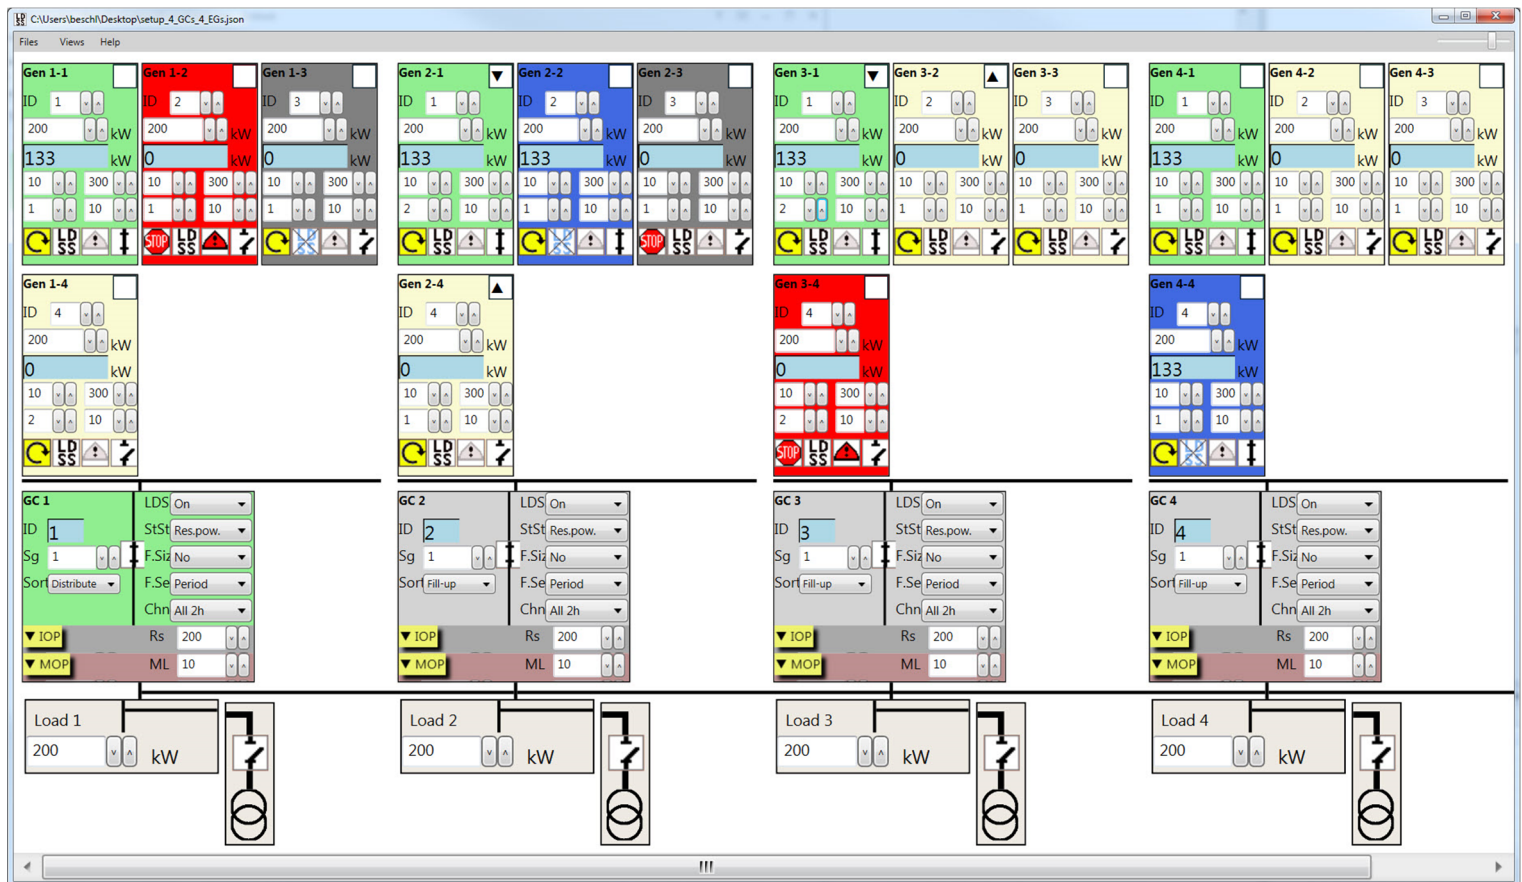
C:\Users\beschl\Desktop\setup_4_GCs_4_EGs.json

Files Views Help

Gen 1-1
ID 1
200 kW
133 kW
10 300
1 10
LD SS

Gen 1-2
ID 2
200 kW
0 kW
10 300
1 10
STOP LD SS

Gen 1-3
ID 3
200 kW
0 kW
10 300
1 10
LD SS

Gen 2-1
ID 1
200 kW
133 kW
10 300
2 10
LD SS

Gen 2-2
ID 2
200 kW
133 kW
10 300
1 10
LD SS

Gen 2-3
ID 3
200 kW
0 kW
10 300
1 10
STOP LD SS

Gen 3-1
ID 1
200 kW
133 kW
10 300
2 10
LD SS

Gen 3-2
ID 2
200 kW
0 kW
10 300
1 10
LD SS

Gen 3-3
ID 3
200 kW
0 kW
10 300
1 10
LD SS

Gen 4-1
ID 1
200 kW
133 kW
10 300
1 10
LD SS

Gen 4-2
ID 2
200 kW
0 kW
10 300
1 10
LD SS

Gen 4-3
ID 3
200 kW
0 kW
10 300
1 10
LD SS

Gen 1-4
ID 4
200 kW
0 kW
10 300
2 10
LD SS

Gen 2-4
ID 4
200 kW
0 kW
10 300
1 10
LD SS

Gen 3-4
ID 4
200 kW
0 kW
10 300
2 10
STOP LD SS

Gen 4-4
ID 4
200 kW
133 kW
10 300
1 10
LD SS

GC 1
ID 1
Sg 1
Sort Distribute
LDS On
StSt Res.pow.
F.Siz No
F.Se Period
Chn All 2h
▼ IOP Rs 200
▼ MOP ML 10

GC 2
ID 2
Sg 1
Sort Fill-up
LDS On
StSt Res.pow.
F.Siz No
F.Se Period
Chn All 2h
▼ IOP Rs 200
▼ MOP ML 10

GC 3
ID 3
Sg 1
Sort Fill-up
LDS On
StSt Res.pow.
F.Siz No
F.Se Period
Chn All 2h
▼ IOP Rs 200
▼ MOP ML 10

GC 4
ID 4
Sg 1
Sort Fill-up
LDS On
StSt Res.pow.
F.Siz No
F.Se Period
Chn All 2h
▼ IOP Rs 200
▼ MOP ML 10

Load 1
200 kW

Load 2
200 kW

Load 3
200 kW

Load 4
200 kW